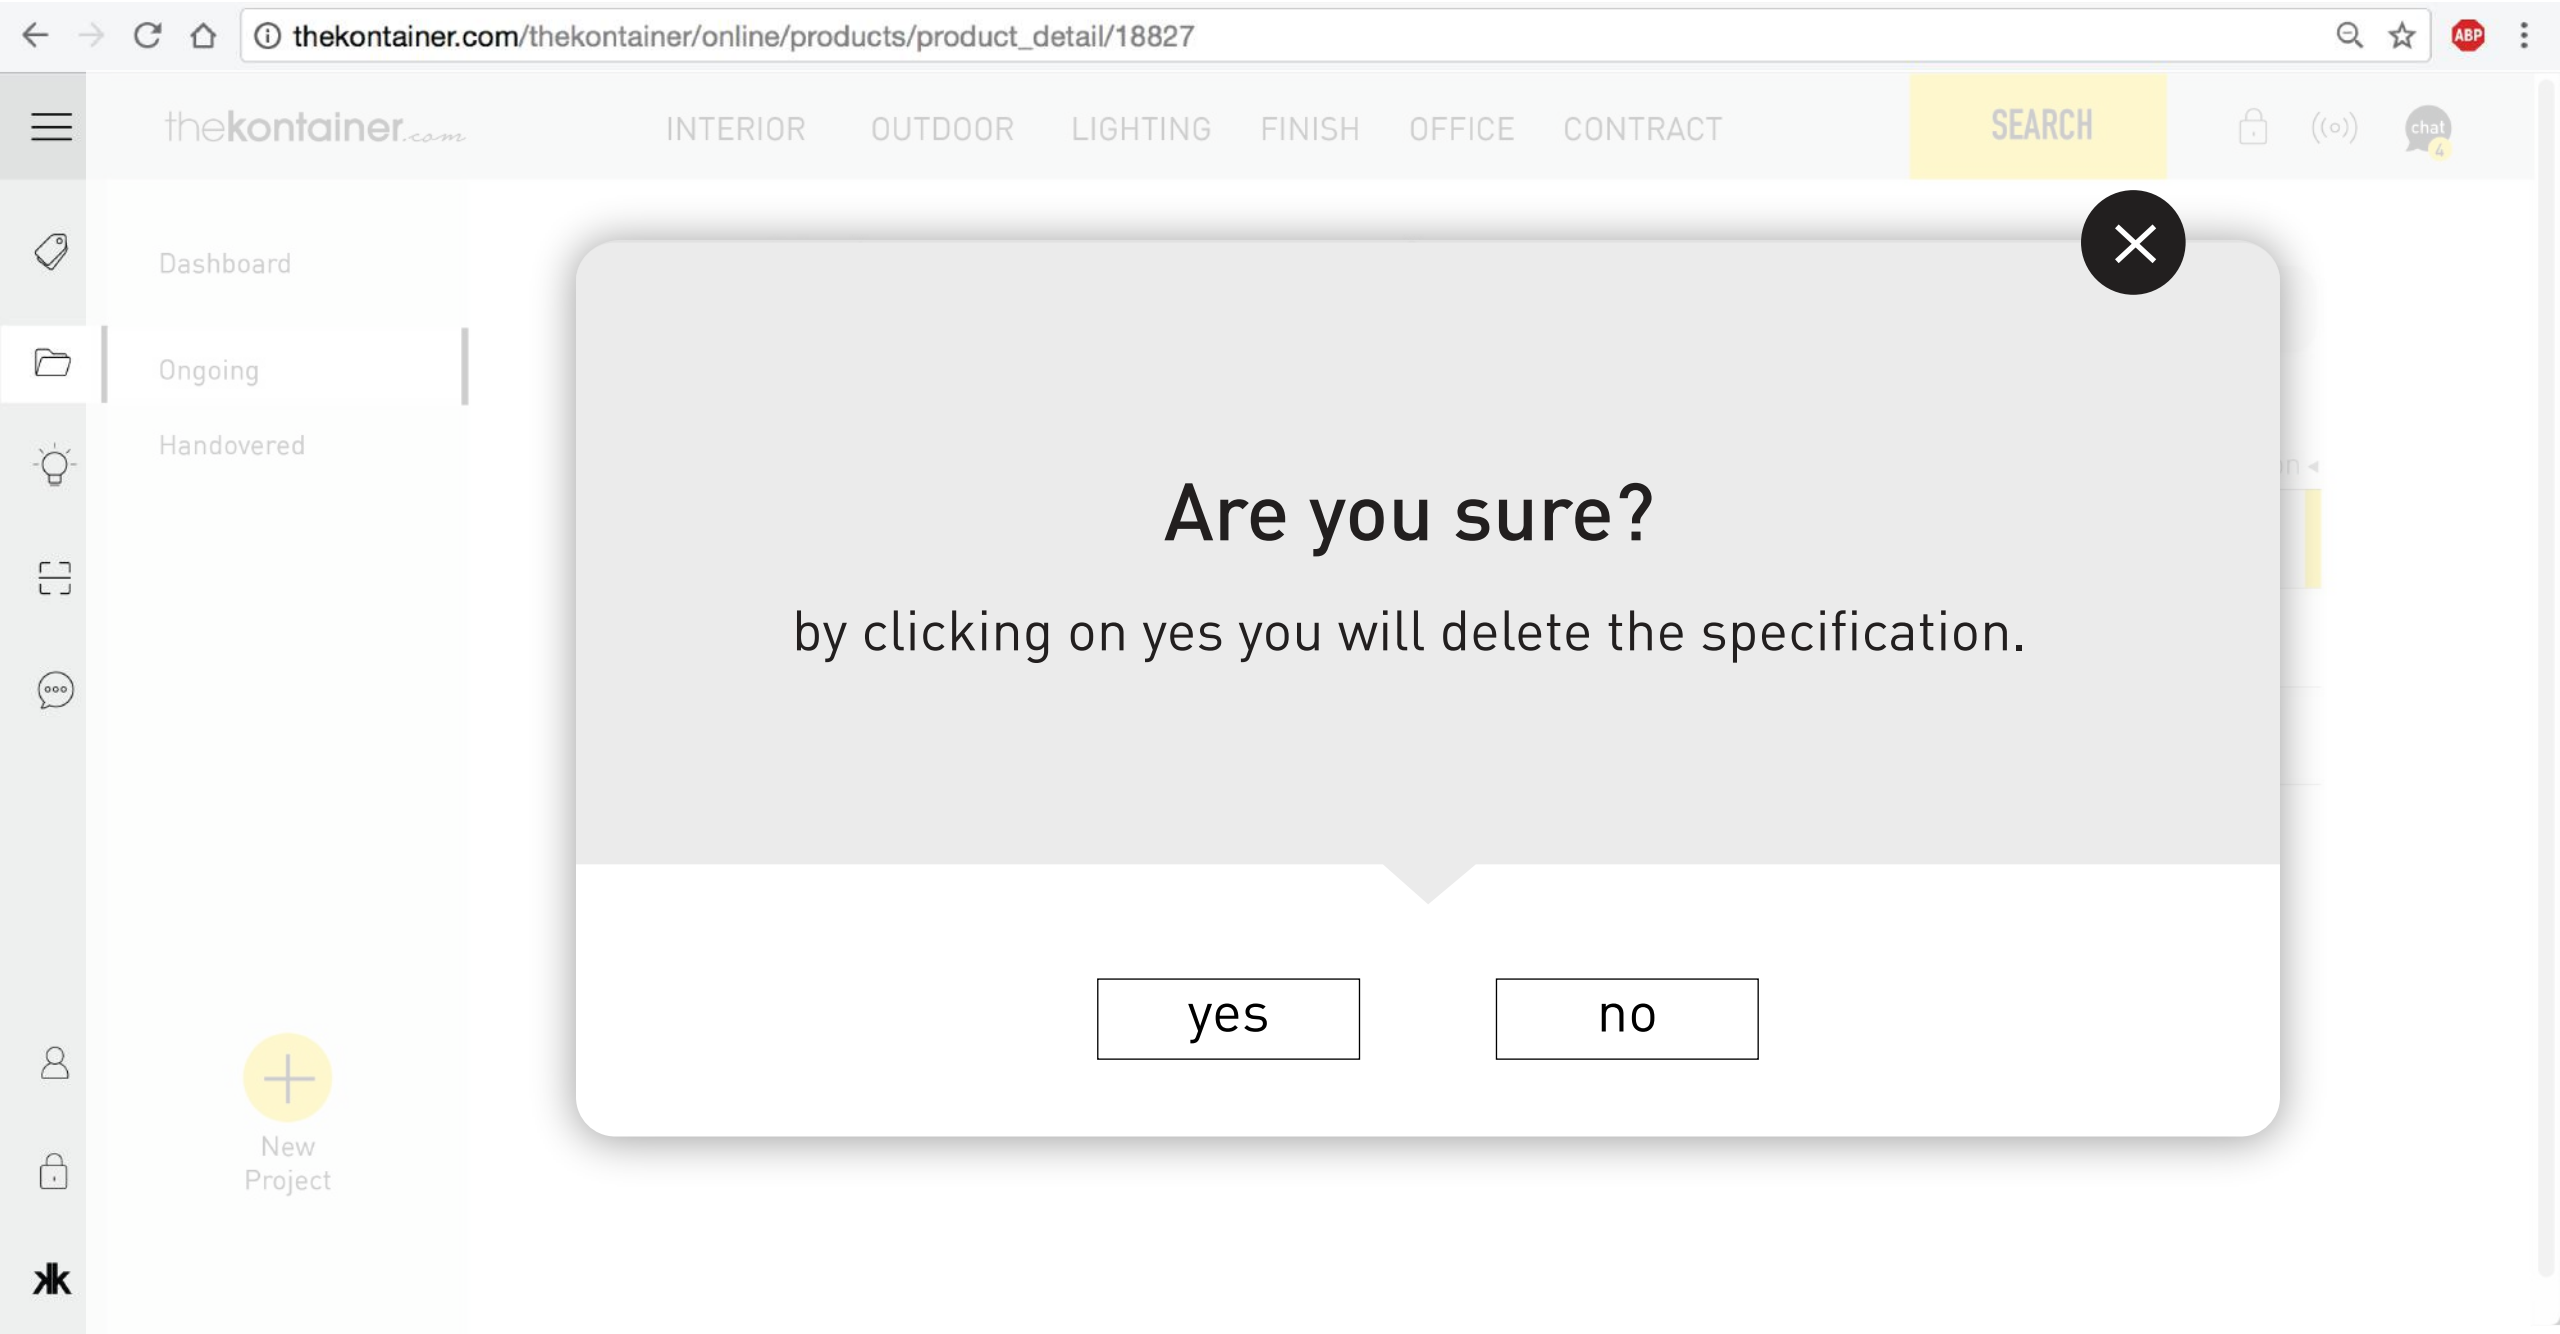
thekontainer.com/thekontainer/online/products/product_detail/18827

ABP

thekontainer.com

INTERIOR OUTDOOR LIGHTING FINISH OFFICE CONTRACT

SEARCH

chat
4

Dashboard

Ongoing

Handovered

Are you sure?

by clicking on yes you will delete the specification.

yes

no

New Project